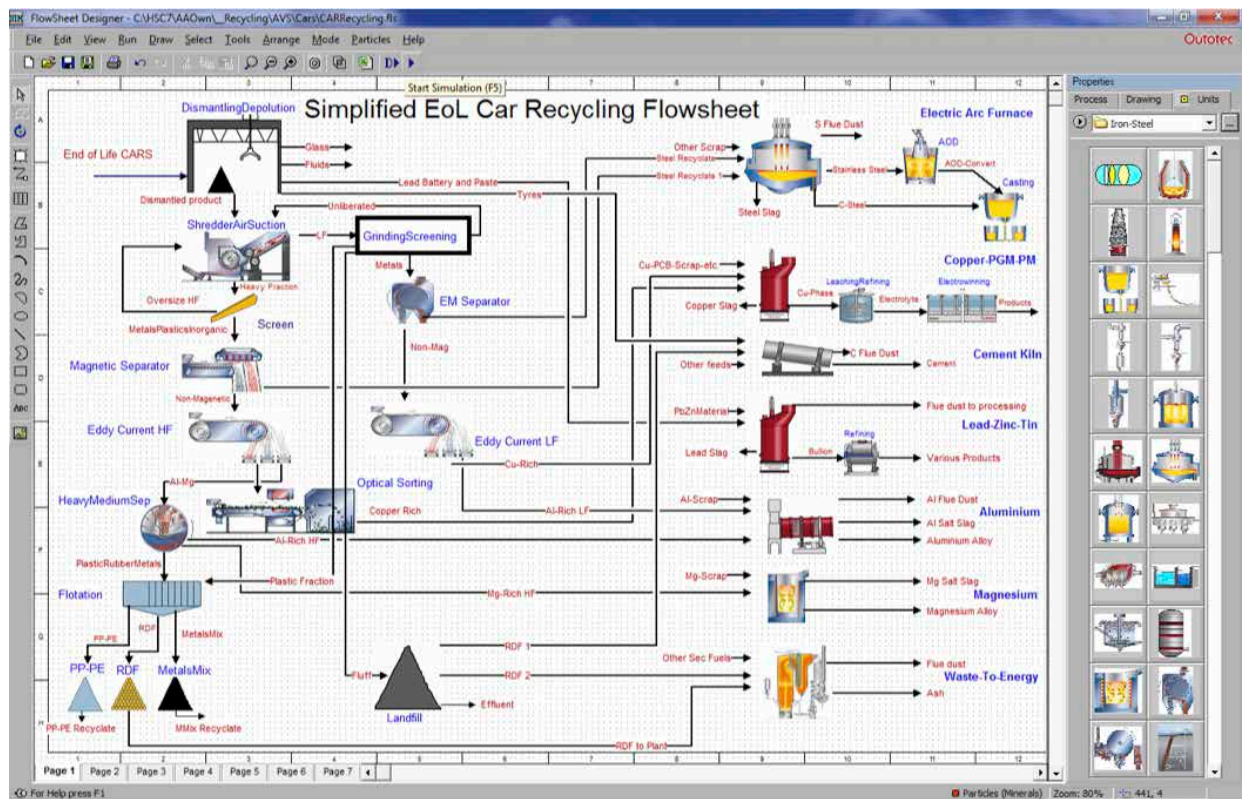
FlowSheet Designer - C:\HSC7\AAOwn\_Recycling\AVS\Cars\CARRecycling.flc

File Edit View Run Draw Select Tools Arrange Mode Particles Help

Outotec

Start Simulation (F5)

Properties

Process Drawing Units

Iron-Steel

Simplified EoL Car Recycling Flowsheet

DismantlingDepolution

End of Life CARS

Glass

Fluids

Lead Battery and Paste

Tyres

Dismantled product

Unliberated

ShredderAirSuction

LF

GrindingScreening

Metals

Heavy Fraction

Oversize HF

EM Separator

MetalsPlasticsInorganic

Screen

Non-Mag

Magnetic Separator

Non-Magnetic

Eddy Current HF

Eddy Current LF

Cu-Rich

Al-Mg

Optical Sorting

HeavyMediumSep

Copper Rich

Al-Rich LF

Al-Rich HF

PlasticRubberMetals

Plastic Fraction

Flotation

Mg-Rich HF

PP-PE

RDF

MetalsMix

PP-PE

RDF

MetalsMix

Fluff

Landfill

Effluent

PP-PE Recyclate

MMix Recyclate

RDF 1

RDF 2

RDF to Plant

Other Scrap

Steel Recyclate

Steel Recyclate 1

S Flue Dust

Electric Arc Furnace

AOD

AOD-Convert

Stainless Steel

Casting

C-Steel

Steel Slag

Cu-PCB-Scrap-etc

Copper-PGM-PM

Cu-Phase

LeachingRefining

Electrolyte

Electrowinning

Products

Copper Slag

Other feeds

C Flue Dust

Cement

Cement Kiln

PbZnMaterial

Flue dust to processing

Lead-Zinc-Tin

Lead Slag

Bullion

Refining

Various Products

Al-Scrap

Al Flue Dust

Aluminium

Al Salt Slag

Aluminium Alloy

Mg-Scrap

Mg Salt Slag

Magnesium

Magnesium Alloy

Other Sec Fuels

Flue dust

Waste-To-Energy

Ash

Page 1 Page 2 Page 3 Page 4 Page 5 Page 6 Page 7

For Help press F1

Particles (Minerals) Zoom: 80% 441, 4